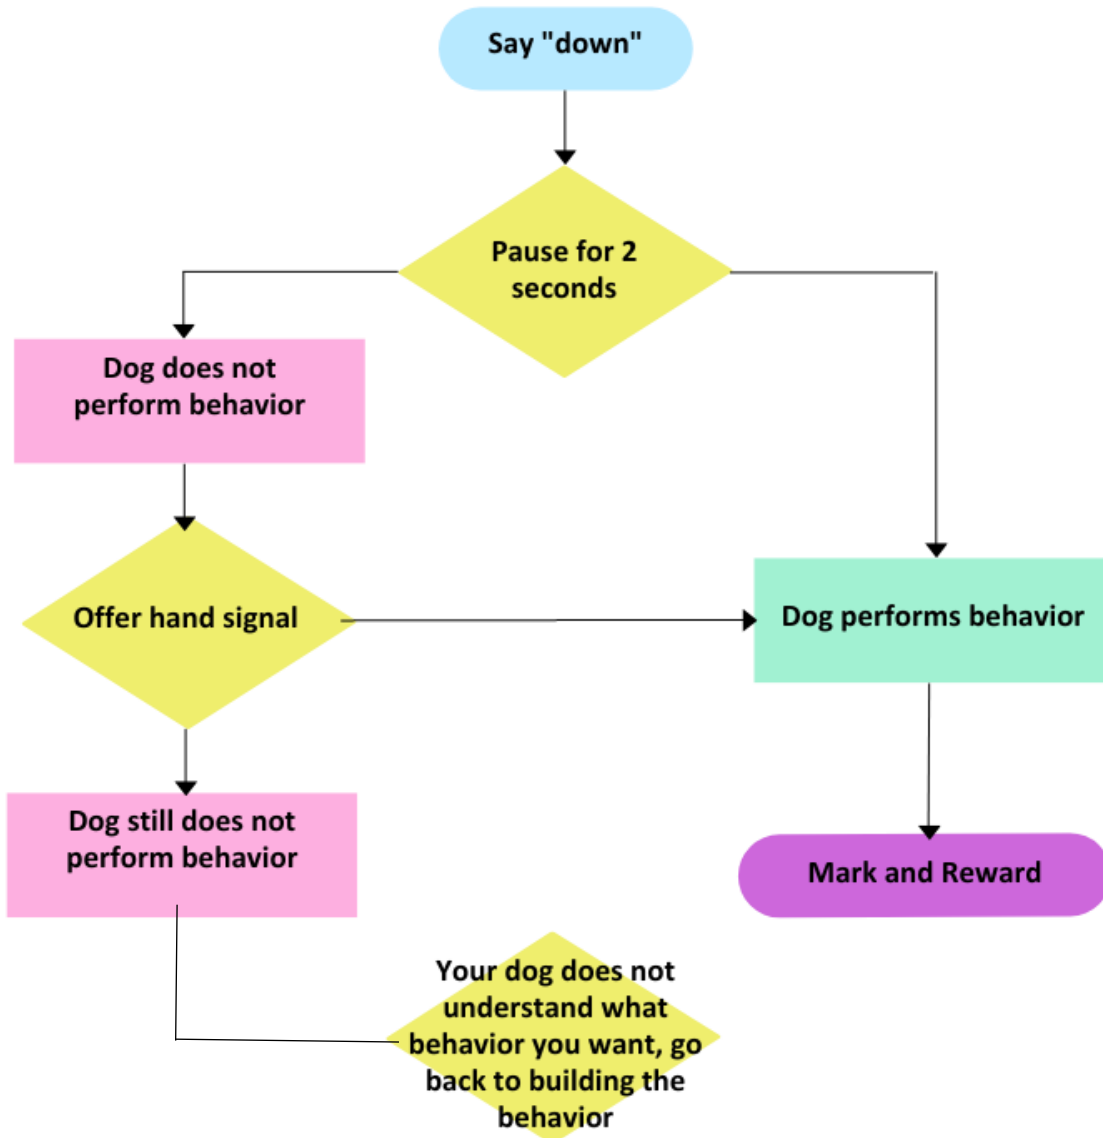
Say "down"

Pause for 2 seconds

Dog does not perform behavior

Offer hand signal

Dog performs behavior

Dog still does not perform behavior

Mark and Reward

Your dog does not understand what behavior you want, go back to building the behavior